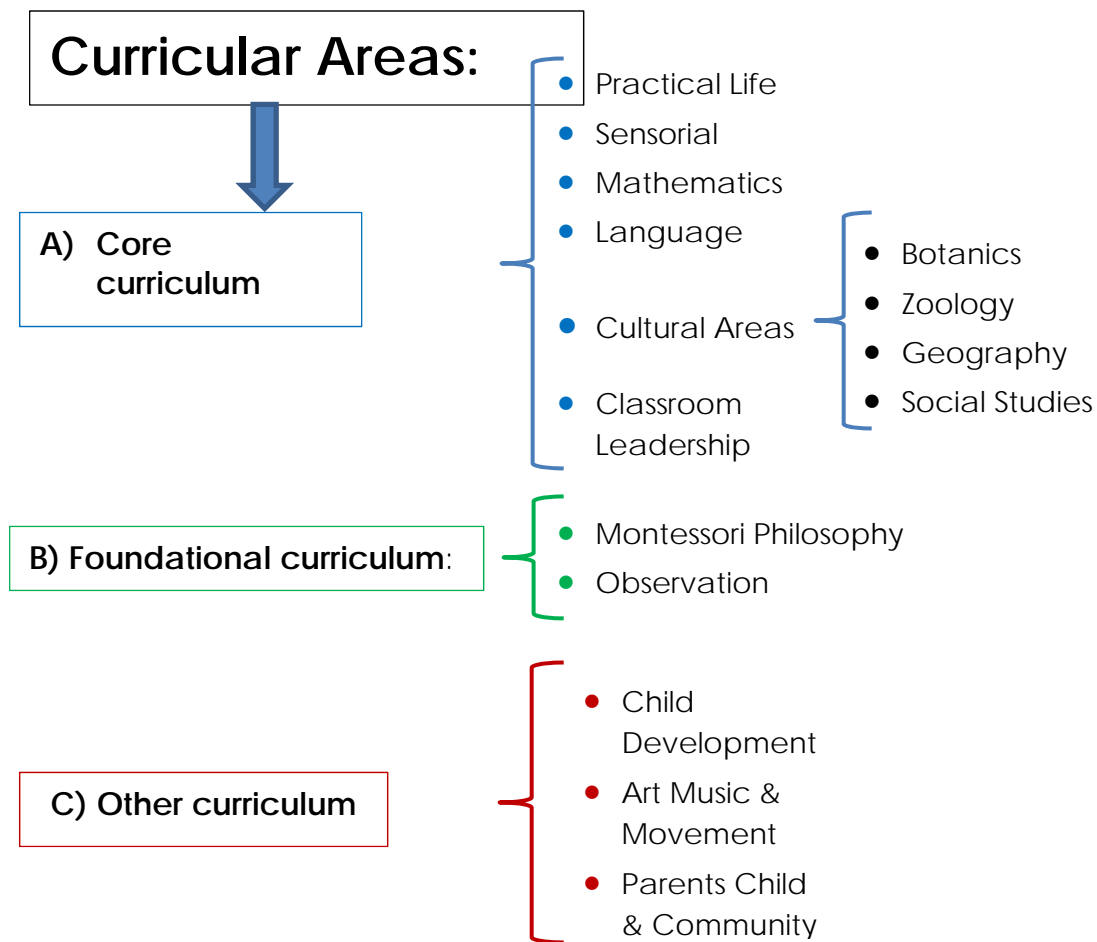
Curricular Areas:

A) Core curriculum

- Practical Life
- Sensorial
- Mathematics
- Language
- Cultural Areas
- Classroom Leadership

- Botanics
- Zoology
- Geography
- Social Studies

B) Foundational curriculum:

- Montessori Philosophy
- Observation

C) Other curriculum

- Child Development
- Art Music & Movement
- Parents Child & Community